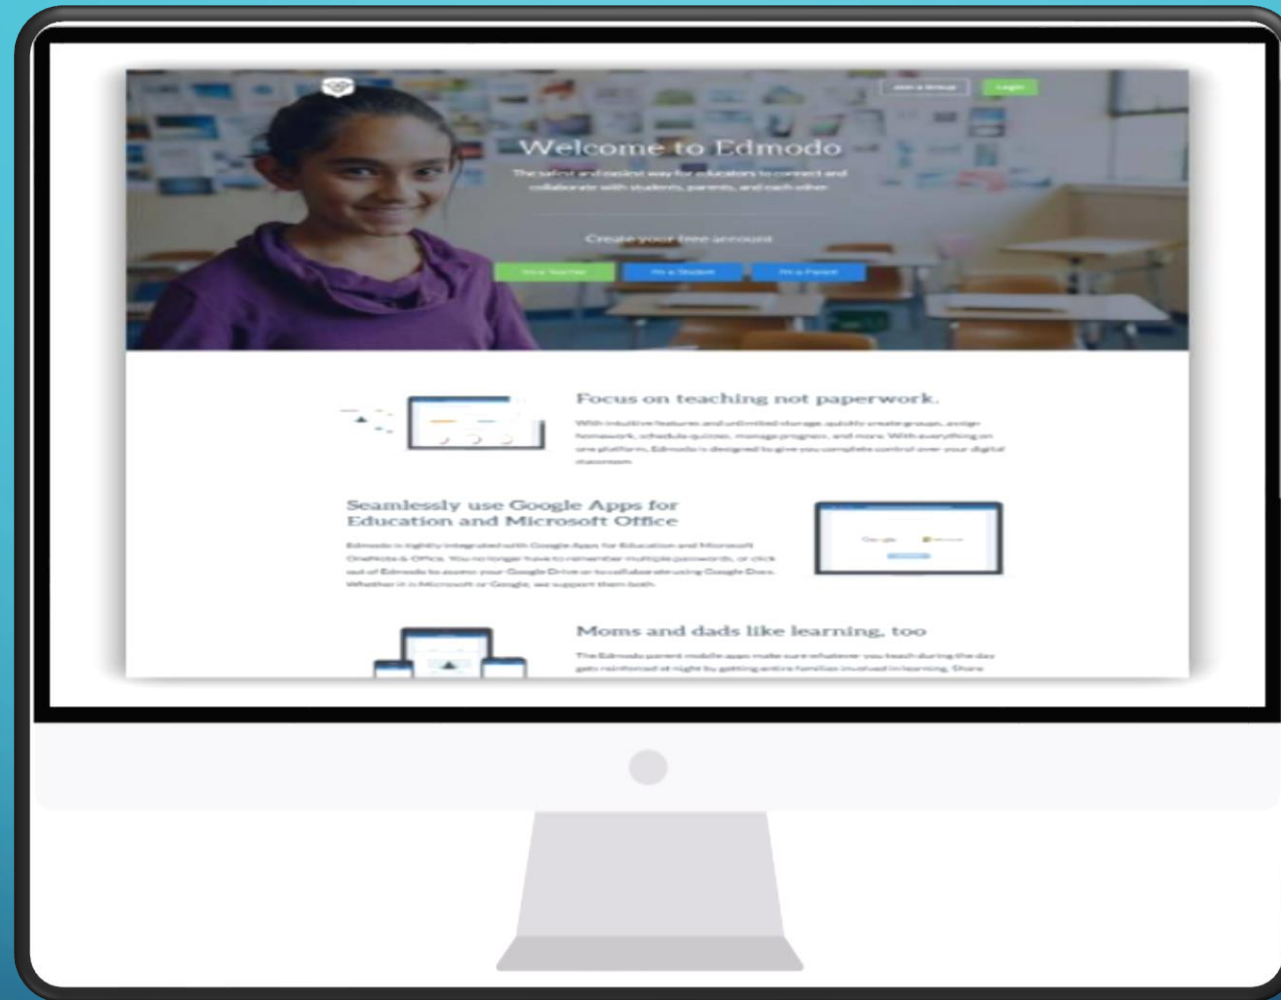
Join a Group Login

Welcome to Edmodo

The safest and easiest way for educators to connect and collaborate with students, parents, and each other

Create your free account

I'm a Teacher I'm a Student I'm a Parent

Focus on teaching not paperwork.

With intuitive features and unlimited storage, quickly create groups, assign homework, schedule quizzes, manage progress, and more. With everything on one platform, Edmodo is designed to give you complete control over your digital classroom.

Seamlessly use Google Apps for Education and Microsoft Office

Edmodo is tightly integrated with Google Apps for Education and Microsoft OneNote & Office. You no longer have to remember multiple passwords, or click out of Edmodo to access your Google Drive or to collaborate using Google Docs. Whether it is Microsoft or Google, we support them both.

Google

Moms and dads like learning, too

The Edmodo parent mobile apps make sure whatever you teach during the day gets reinforced at night by getting entire families involved in learning. Share